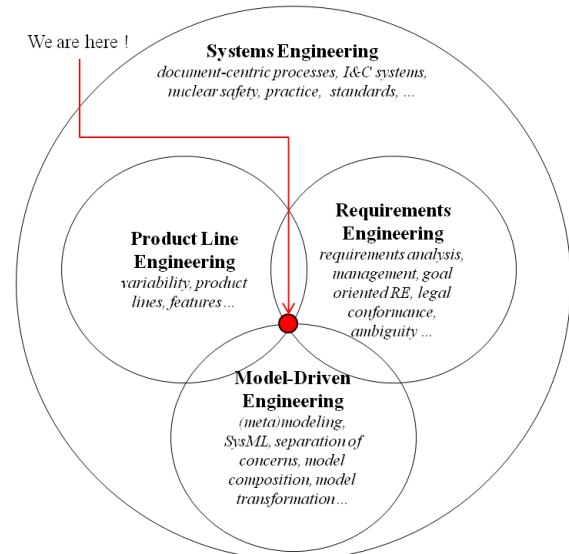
We are here !

Systems Engineering
document-centric processes, I&C systems, nuclear safety, practice, standards, ...

Product Line Engineering
variability, product lines, features ...

Requirements Engineering
requirements analysis, management, goal oriented RE, legal conformance, ambiguity ...

Model-Driven Engineering
(meta)modeling, SysML, separation of concerns, model composition, model transformation ...